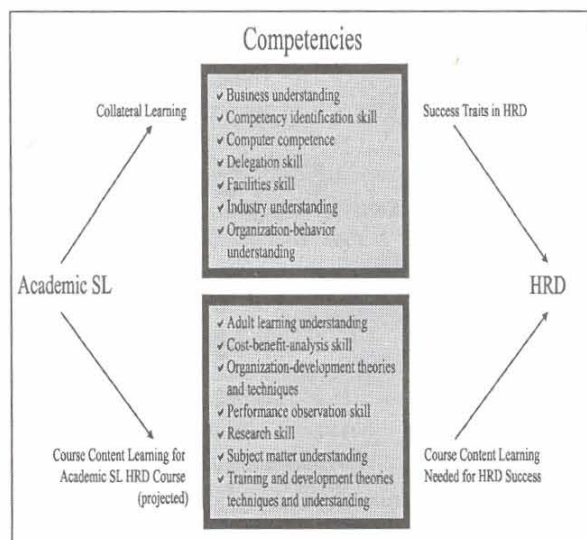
Competencies

Collateral Learning

✓ Business understanding
✓ Competency identification skill
✓ Computer competence
✓ Delegation skill
✓ Facilities skill
✓ Industry understanding
✓ Organization-behavior understanding

Success Traits in HRD

Academic SL

HRD

✓ Adult learning understanding
✓ Cost-benefit-analysis skill
✓ Organization-development theories and techniques
✓ Performance observation skill
✓ Research skill
✓ Subject matter understanding
✓ Training and development theories techniques and understanding

Course Content Learning for Academic SL HRD Course (projected)

Course Content Learning Needed for HRD Success